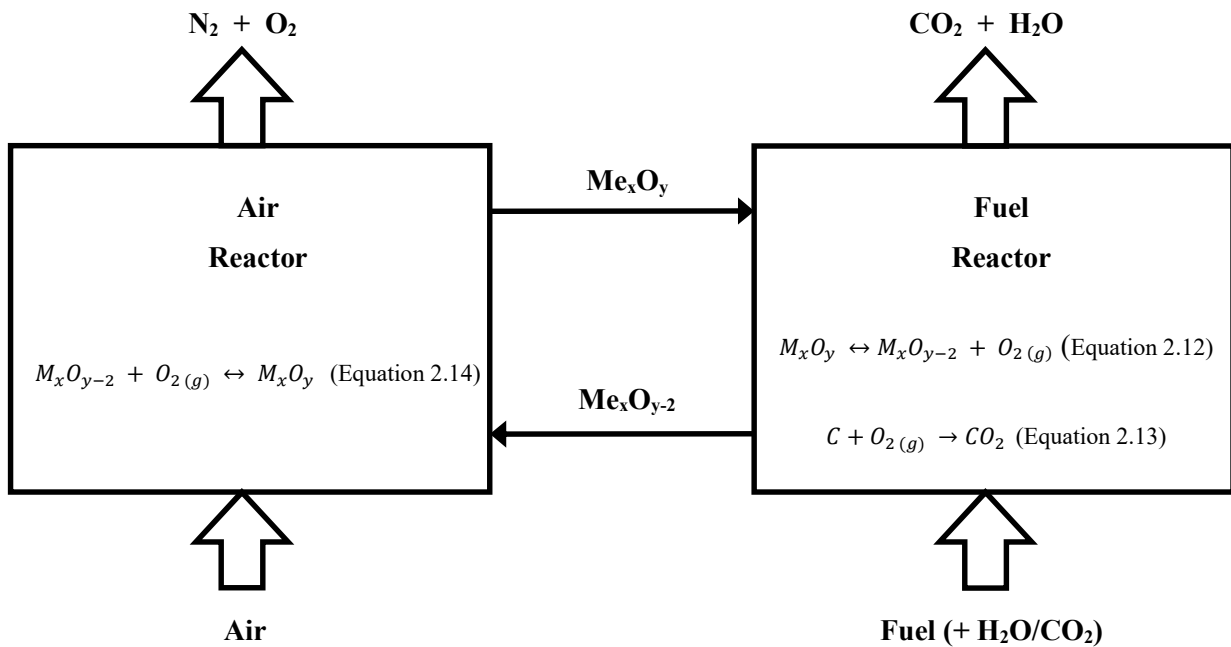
$N_2 + O_2$

$CO_2 + H_2O$

Air
Reactor

$M_xO_{y-2} + O_{2\,(g)} \leftrightarrow M_xO_y$ (Equation 2.14)

$Me_xO_y$

$Me_xO_{y-2}$

Fuel
Reactor

$M_xO_y \leftrightarrow M_xO_{y-2} + O_{2\,(g)}$ (Equation 2.12)

$C + O_{2\,(g)} \rightarrow CO_2$ (Equation 2.13)

Air

Fuel (+ $H_2O/CO_2$)